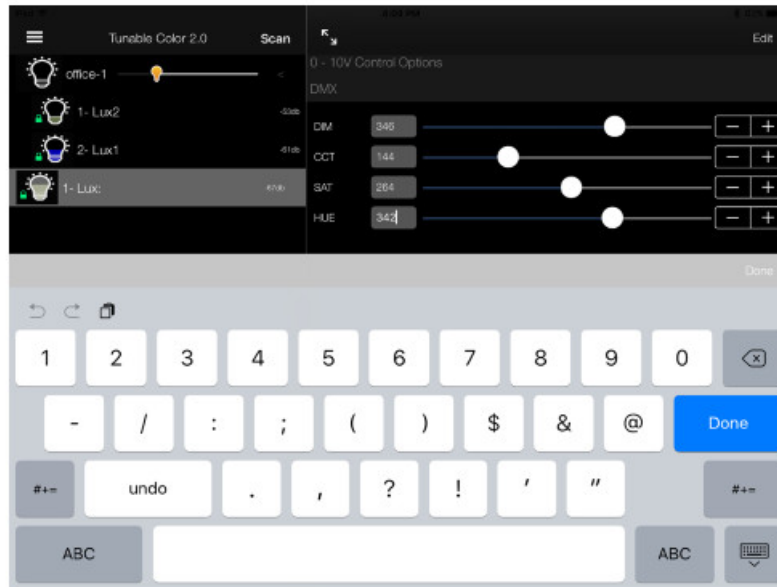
Tunable Color 2.0

Scan

Edit

office-1

1- Lux2

2- Lux1

1- Lux:

0 - 10V Control Options

DMX

DIM 346

CCT 144

SAT 264

HUE 342

Done

1 2 3 4 5 6 7 8 9 0

- / : ; ( ) $ & @ Done

#+= undo . , ? ! ' " #+=

ABC ABC